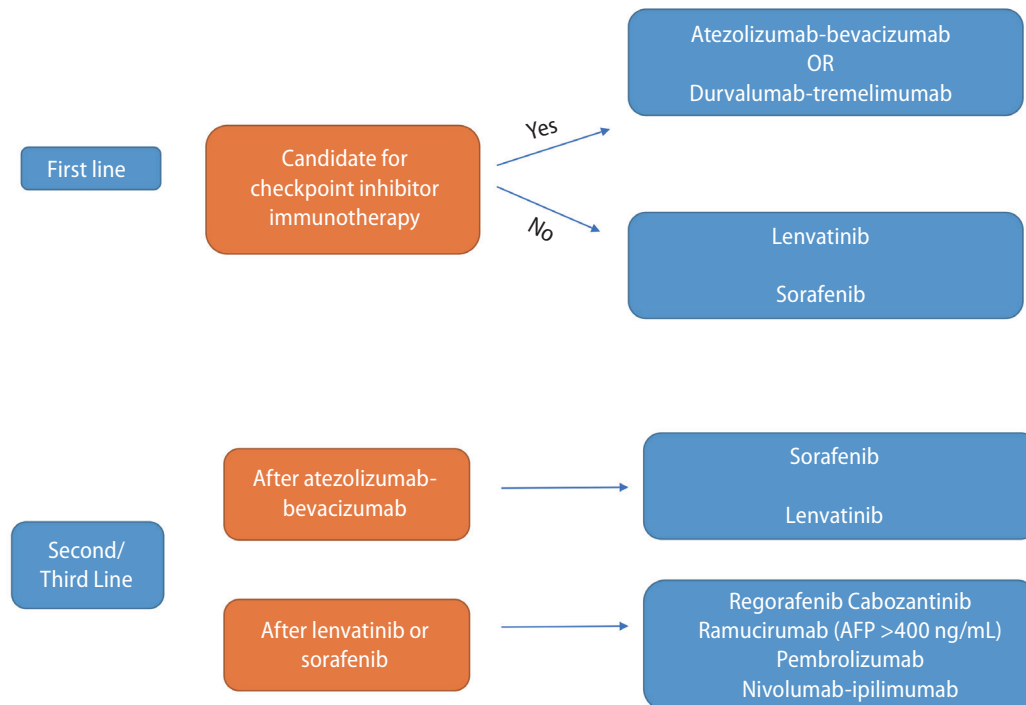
First line

Candidate for checkpoint inhibitor immunotherapy

Yes

No

Atezolizumab-bevacizumab
OR
Durvalumab-tremelimumab

Lenvatinib

Sorafenib

Second/ Third Line

After atezolizumab-bevacizumab

Sorafenib

Lenvatinib

After lenvatinib or sorafenib

Regorafenib Cabozantinib
Ramucirumab (AFP >400 ng/mL)
Pembrolizumab
Nivolumab-ipilimumab